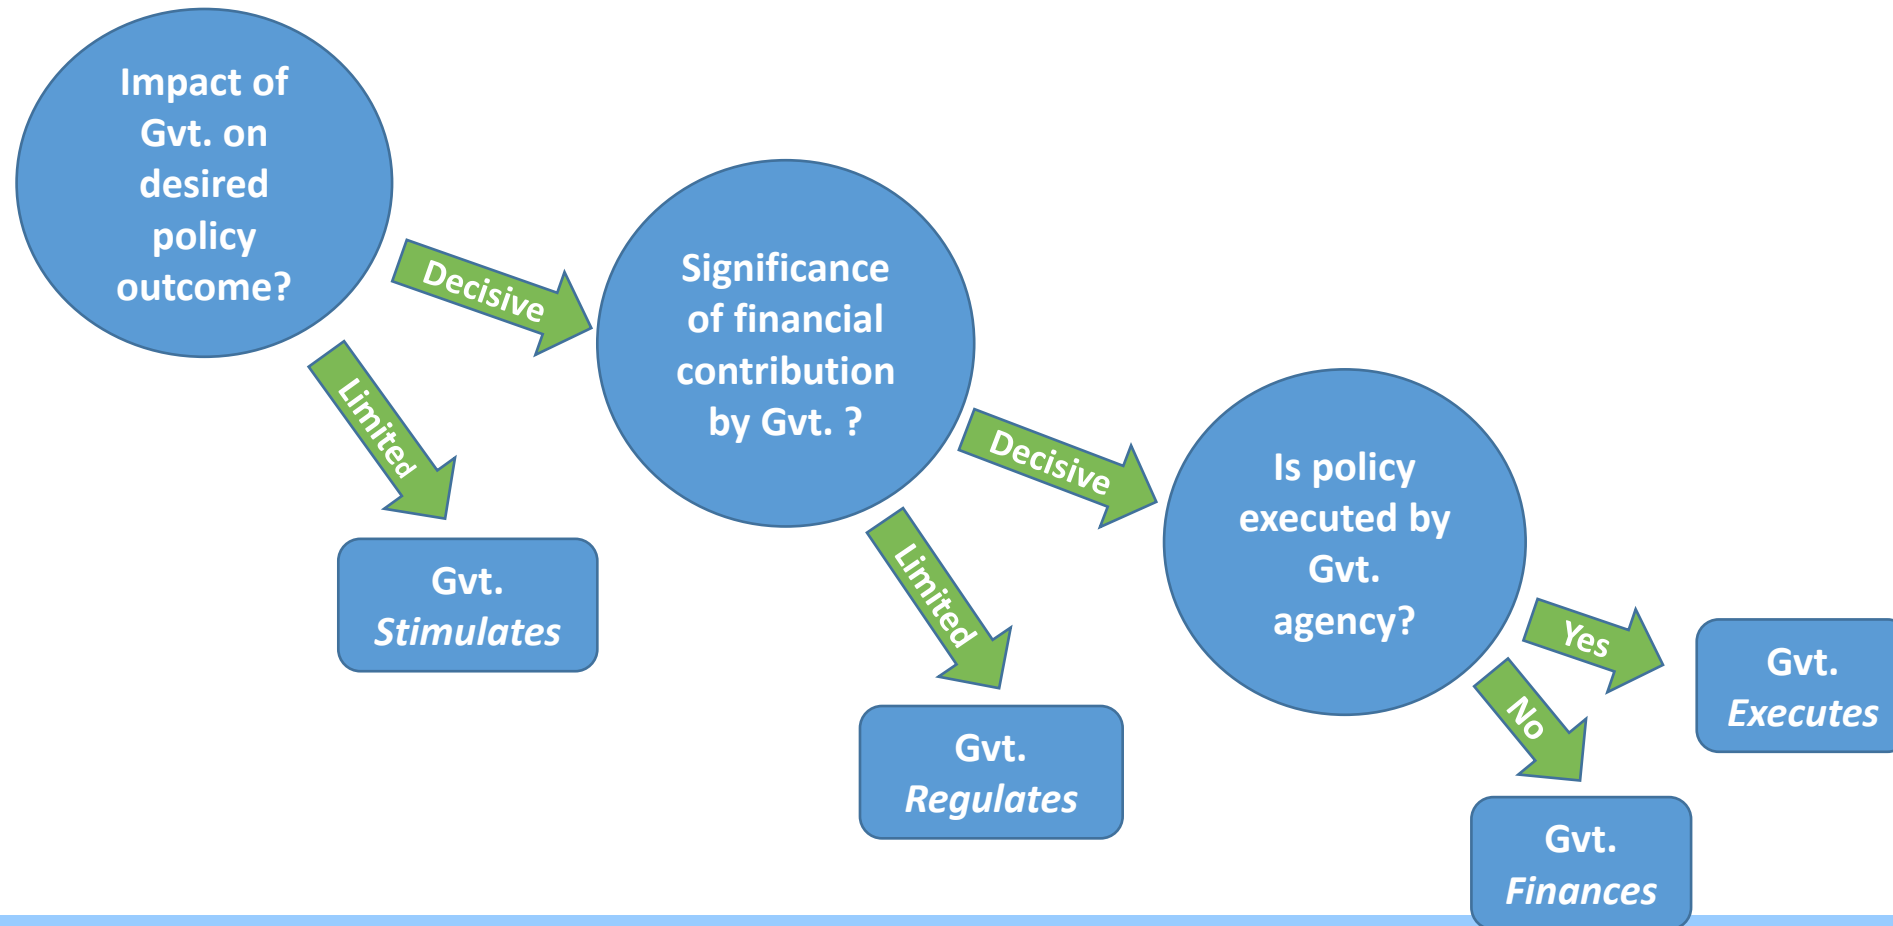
Impact of Gvt. on desired policy outcome?

Decisive

Limited

Gvt. *Stimulates*

Significance of financial contribution by Gvt. ?

Decisive

Limited

Gvt. *Regulates*

Is policy executed by Gvt. agency?

Yes

No

Gvt. *Executes*

Gvt. *Finances*